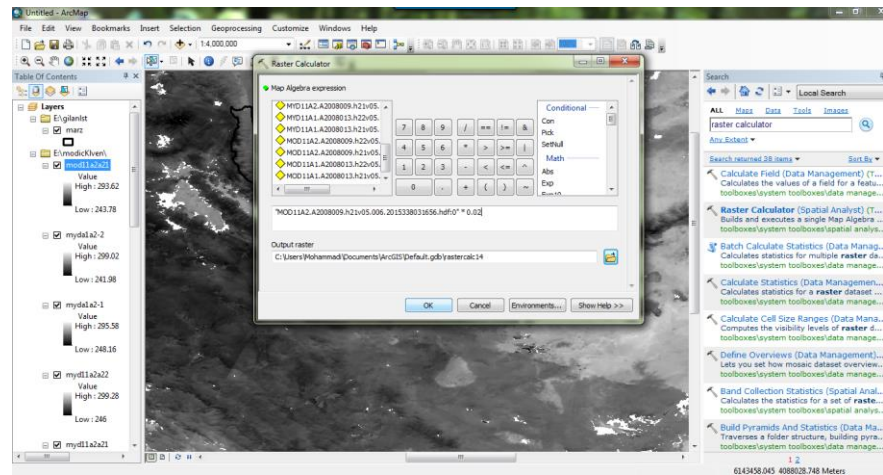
Untitled - ArcMap

File Edit View Bookmarks Insert Selection Geoprocessing Customize Windows Help

1:4,000,000

Table Of Contents

Layers
E:\gilanlst
marz
E:\modisKlven\
mod11a2a21
Value
High : 293.62
Low : 243.78
myda1a2-2
Value
High : 299.02
Low : 241.98
myda1a2-1
Value
High : 295.58
Low : 248.16
myd11a2a22
Value
High : 299.28
Low : 246
myd11a2a21

Raster Calculator

Map Algebra expression

MYD11A2.A2008009.h21v05.
MYD11A2.A2008013.h21v05.
MYD11A1.A2008013.h21v05.
MOD11A2.A2008009.h22v05.
MOD11A1.A2008009.h21v05.
MOD11A2.A2008013.h22v05.
MOD11A1.A2008013.h21v05.

7 8 9 / == != &
4 5 6 * > >= |
1 2 3 - < <= ^
0 . + ( ) ~

Conditional
Con
Pick
SetNull
Math
Abs
Exp

"MOD11A2.A2008009.h21v05.006.2015338031656.hdf\0" * 0.02

Output raster
C:\Users\Mohammadi\Documents\ArcGIS\Default.gdb\rastercalc14

OK Cancel Environments... Show Help >>

Search

Local Search

ALL Maps Data Tools Images

raster calculator

Any Extent

Search returned 38 items Sort By

Calculate Field (Data Management) (T...
Calculates the values of a field for a featu...
toolboxes\system toolboxes\data manage...

Raster Calculator (Spatial Analyst) (T...
Builds and executes a single Map Algebra ...
toolboxes\system toolboxes\spatial analys...

Batch Calculate Statistics (Data Manag...
Calculates statistics for multiple raster da...
toolboxes\system toolboxes\data manage...

Calculate Statistics (Data Managemen...
Calculates statistics for a raster dataset ...
toolboxes\system toolboxes\data manage...

Calculate Cell Size Ranges (Data Mana...
Computes the visibility levels of raster d...
toolboxes\system toolboxes\data manage...

Define Overviews (Data Management)...
Lets you set how mosaic dataset overview...
toolboxes\system toolboxes\data manage...

Band Collection Statistics (Spatial Anal...
Calculates the statistics for a set of raste...
toolboxes\system toolboxes\spatial analys...

Build Pyramids And Statistics (Data Ma...
Traverses a folder structure, building pyra...
toolboxes\system toolboxes\data manage...

1 2

6143458.045 4088028.748 Meters